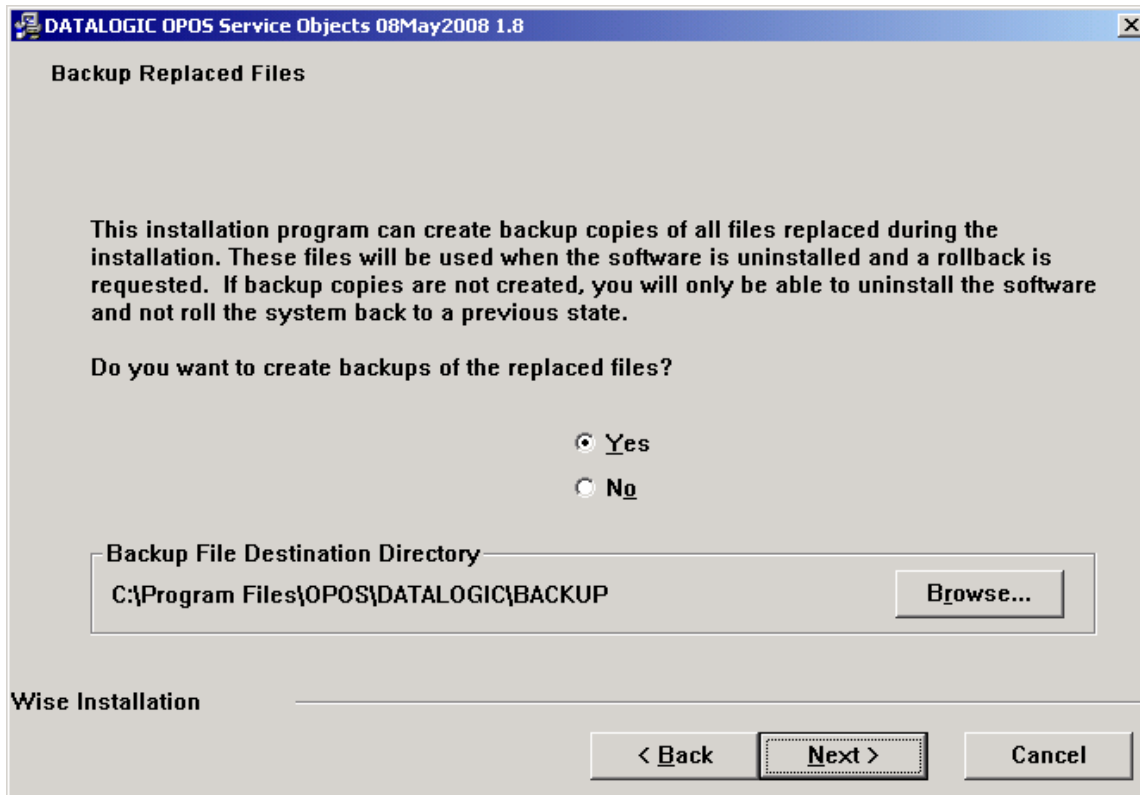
DATALOGIC OPOS Service Objects 08May2008 1.8

Backup Replaced Files

This installation program can create backup copies of all files replaced during the installation. These files will be used when the software is uninstalled and a rollback is requested. If backup copies are not created, you will only be able to uninstall the software and not roll the system back to a previous state.

Do you want to create backups of the replaced files?

Yes

No

Backup File Destination Directory

C:\Program Files\OPOS\DATALOGIC\BACKUP

Browse...

Wise Installation

< Back

Next >

Cancel